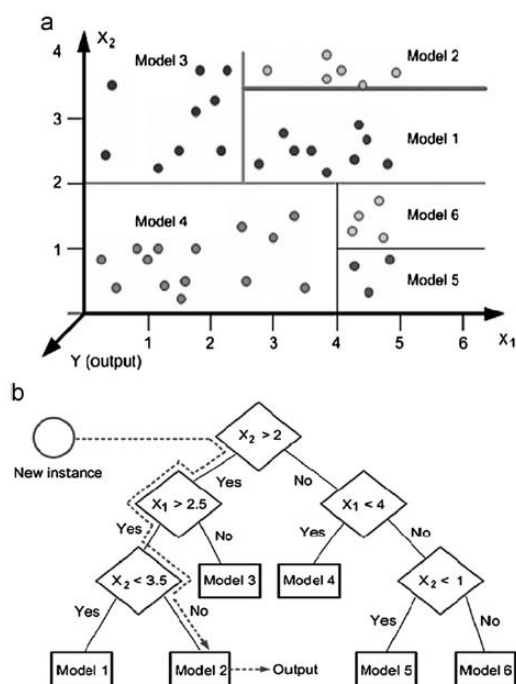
a

$X_2$

4

3

2

1

Model 3

Model 2

Model 1

Model 4

Model 6

Model 5

1

2

3

4

5

6

$X_1$

Y (output)

b

New instance

$X_2 > 2$

Yes

No

$X_1 > 2.5$

Yes

No

$X_1 < 4$

Yes

No

$X_2 < 3.5$

Model 3

Model 4

$X_2 < 1$

Yes

No

Yes

No

Model 1

Model 2

Output

Model 5

Model 6